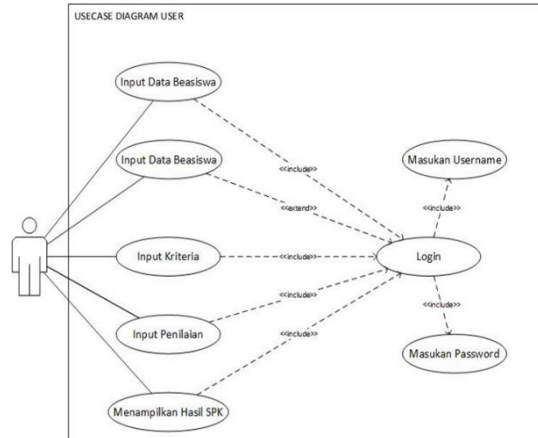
USECASE DIAGRAM USER

Input Data Beasiswa

Input Data Beasiswa

Input Kriteria

Input Penilaian

Menampilkan Hasil SPK

<<include>>

<<extend>>

<<include>>

<<include>>

<<include>>

Login

<<include>>

<<include>>

Masukan Username

Masukan Password